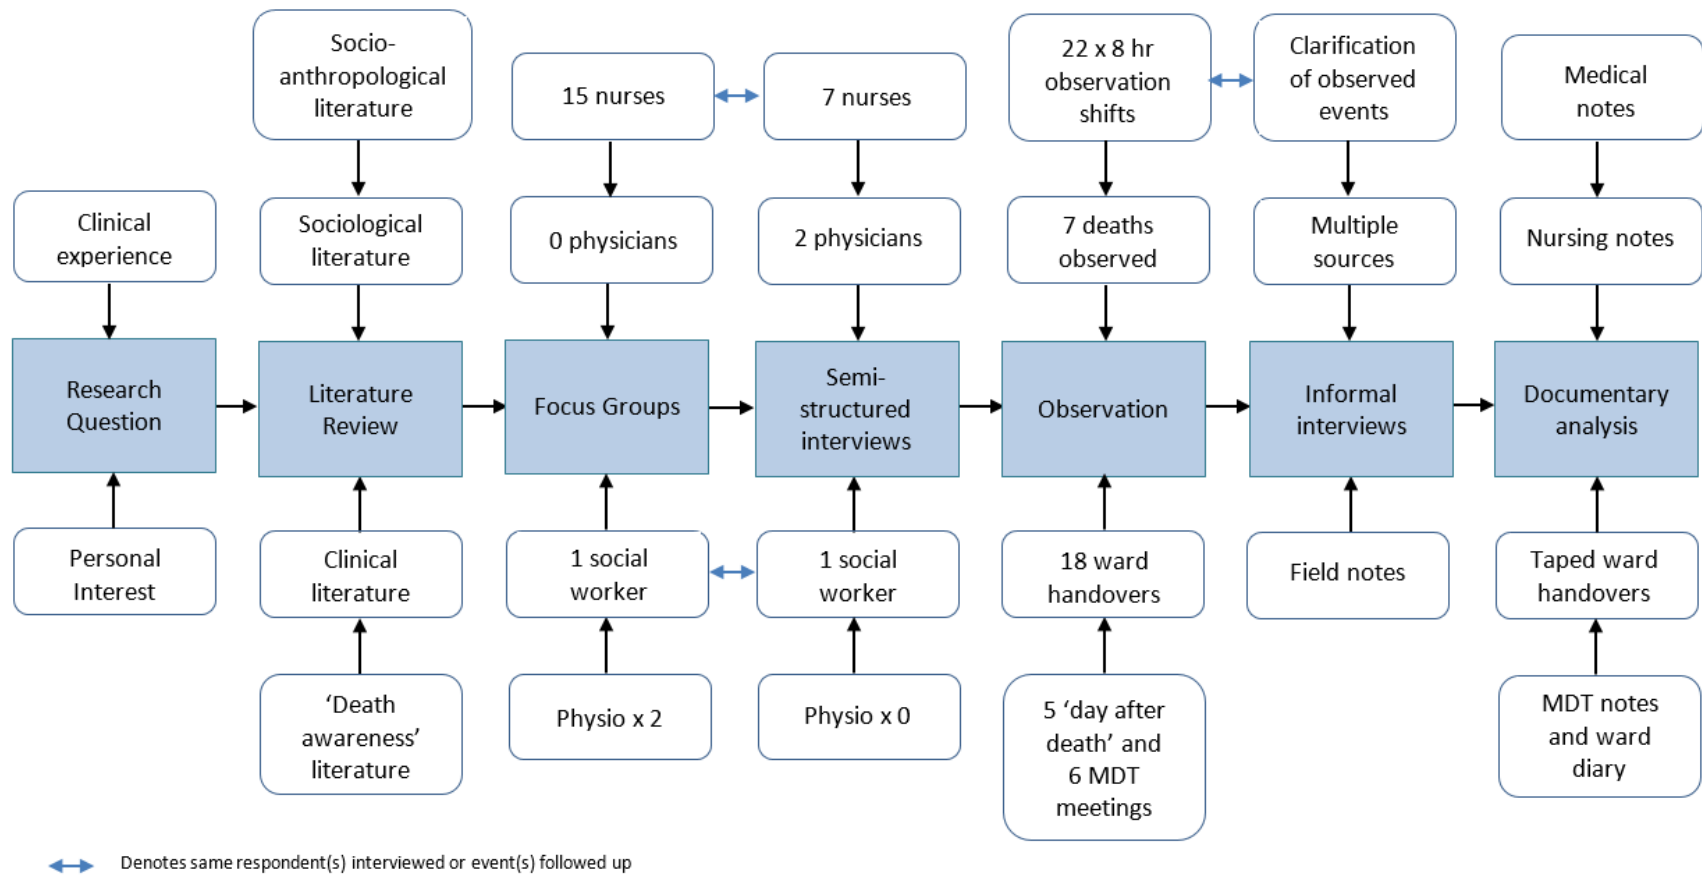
Clinical experience

Research Question

Personal Interest

Socio-anthropological literature

Sociological literature

Literature Review

Clinical literature

'Death awareness' literature

15 nurses

0 physicians

Focus Groups

1 social worker

Physio x 2

7 nurses

2 physicians

Semi-structured interviews

1 social worker

Physio x 0

22 x 8 hr observation shifts

7 deaths observed

Observation

18 ward handovers

5 'day after death' and 6 MDT meetings

Clarification of observed events

Multiple sources

Informal interviews

Field notes

Medical notes

Nursing notes

Documentary analysis

Taped ward handovers

MDT notes and ward diary

Denotes same respondent(s) interviewed or event(s) followed up